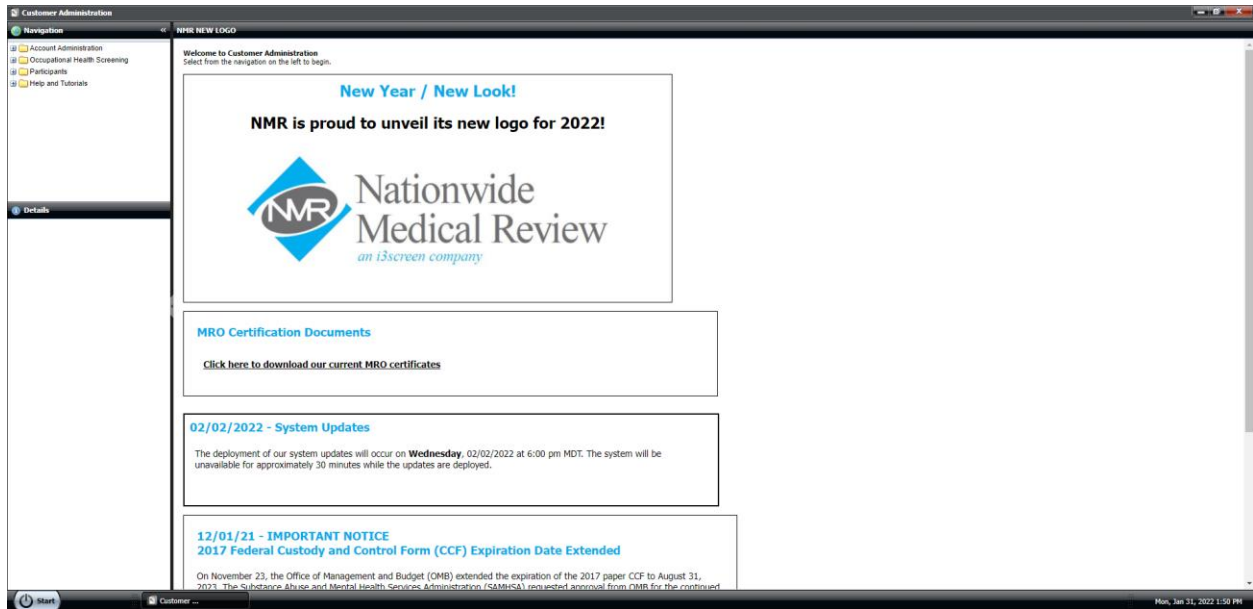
Customer Administration

Navigation

Account Administration
Occupational Health Screening
Participants
Help and Tutorials

Details

NMR NEW LOGO

Welcome to Customer Administration
Select from the navigation on the left to begin.

New Year / New Look!

NMR is proud to unveil its new logo for 2022!

NMR Nationwide Medical Review
an i3screen company

MRO Certification Documents

Click here to download our current MRO certificates

02/02/2022 - System Updates

The deployment of our system updates will occur on **Wednesday**, 02/02/2022 at 6:00 pm MDT. The system will be unavailable for approximately 30 minutes while the updates are deployed.

12/01/21 - IMPORTANT NOTICE
2017 Federal Custody and Control Form (CCF) Expiration Date Extended

On November 23, the Office of Management and Budget (OMB) extended the expiration of the 2017 paper CCF to August 31, 2023. The Substance Abuse and Mental Health Services Administration (SAMHSA) requested approval from OMB for the continued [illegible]

Start

Customer ...

Mon, Jan 31, 2022 1:50 PM